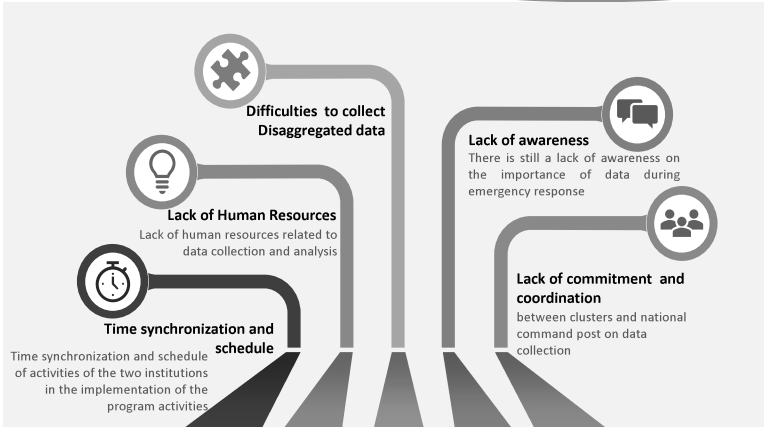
Difficulties to collect Disaggregated data

Lack of awareness
There is still a lack of awareness on the importance of data during emergency response

Lack of Human Resources
Lack of human resources related to data collection and analysis

Lack of commitment and coordination
between clusters and national command post on data collection

Time synchronization and schedule
Time synchronization and schedule of activities of the two institutions in the implementation of the program activities